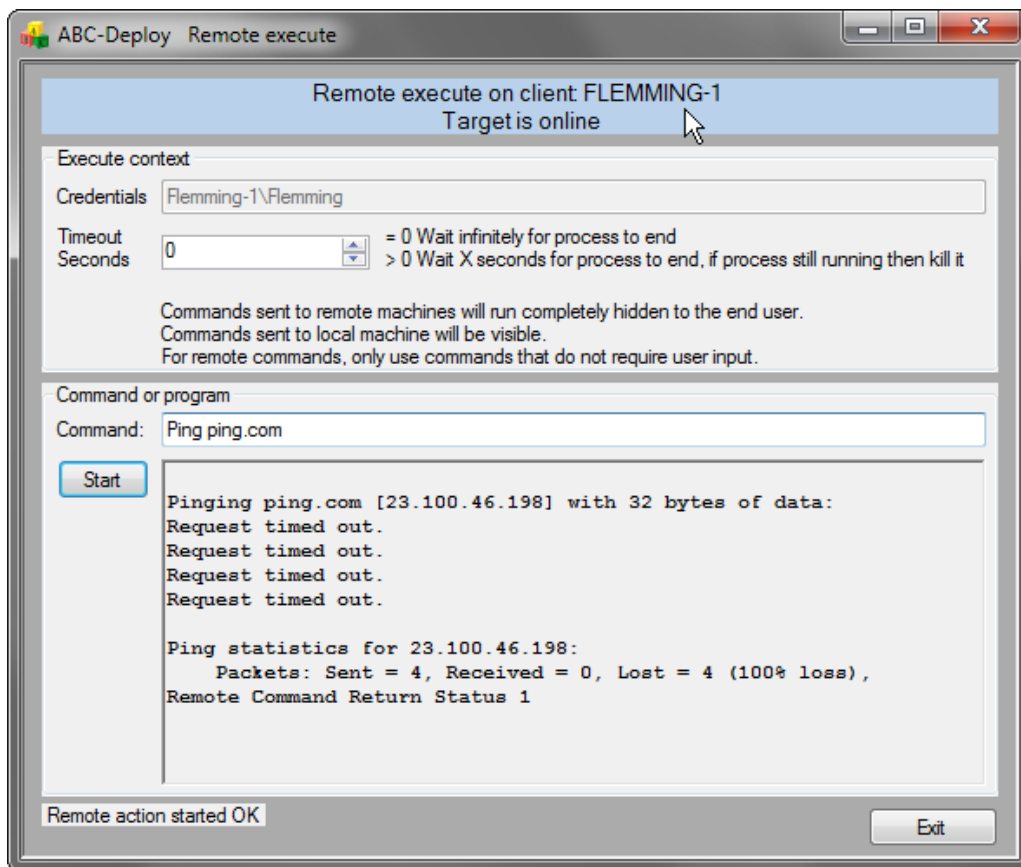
ABC-Deploy Remote execute

Remote execute on client: FLEMMING-1
Target is online

Execute context

Credentials Flemming-1\Flemming

Timeout Seconds 0

= 0 Wait infinitely for process to end
> 0 Wait X seconds for process to end, if process still running then kill it

Commands sent to remote machines will run completely hidden to the end user.
Commands sent to local machine will be visible.
For remote commands, only use commands that do not require user input.

Command or program

Command: Ping ping.com

Start

Pinging ping.com [23.100.46.198] with 32 bytes of data:
Request timed out.
Request timed out.
Request timed out.
Request timed out.

Ping statistics for 23.100.46.198:
    Packets: Sent = 4, Received = 0, Lost = 4 (100% loss),
Remote Command Return Status 1

Remote action started OK

Exit